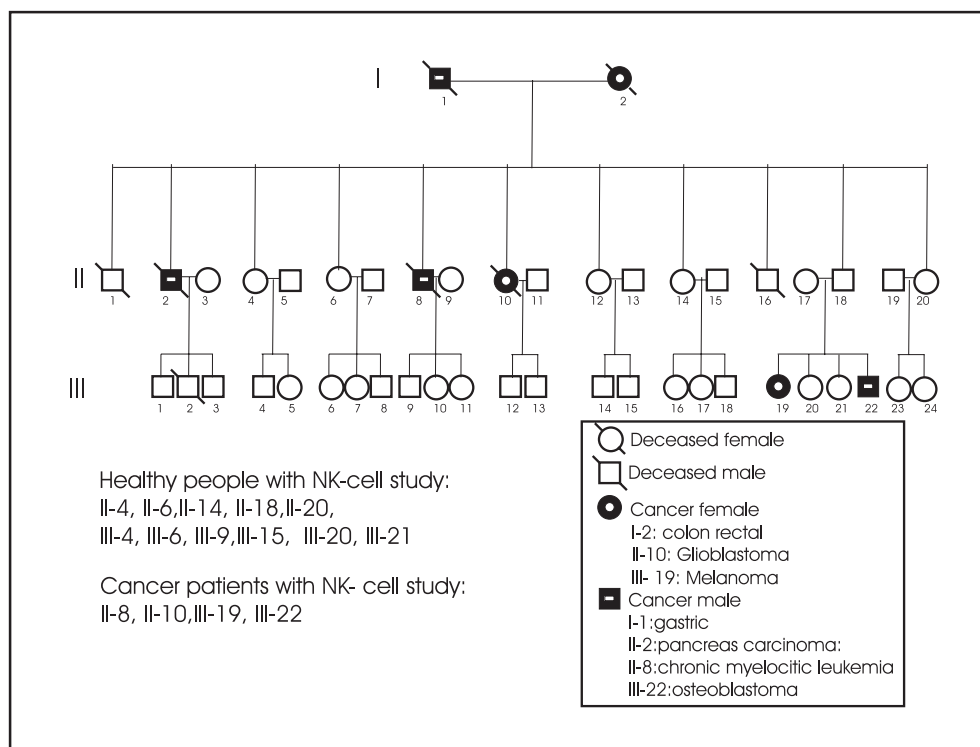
I
1 2

II
1 2 3 4 5 6 7 8 9 10 11 12 13 14 15 16 17 18 19 20

III
1 2 3 4 5 6 7 8 9 10 11 12 13 14 15 16 17 18 19 20 21 22 23 24

Healthy people with NK-cell study:
II-4, II-6,II-14, II-18,II-20,
III-4, III-6, III-9,III-15, III-20, III-21

Cancer patients with NK- cell study:
II-8, II-10,III-19, III-22

Deceased female
Deceased male
Cancer female
I-2: colon rectal
II-10: Glioblastoma
III- 19: Melanoma
Cancer male
I-1:gastric
II-2:pancreas carcinoma:
II-8:chronic myelocitic leukemia
III-22:osteoblastoma